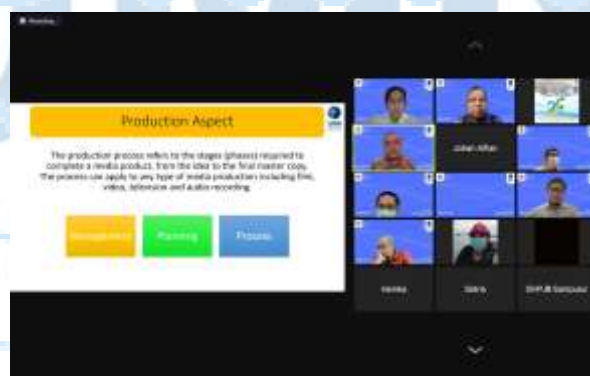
Production Aspect

The production process refers to the stages (phases) required to complete a media product, from the idea to the final master copy. The process can apply to any type of media production including film, video, television and audio recording.

Management

Planning

Process

Johan Alfian

Hendra

Sabra

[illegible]